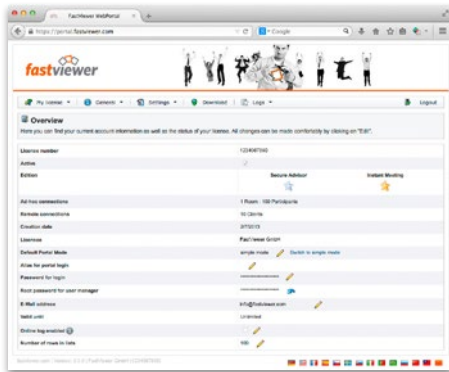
FastViewer WebPortal

https://portal.fastviewer.com

Google

fastviewer

My license | Contacts | Settings | Download | Logs | Logout

Overview

Here you can find your current account information as well as the status of your license. All changes can be made comfortably by clicking on "Edit".

| | | |
|---|---|---|
| Licence number | 1234567890 | |
| Active | | |
| Edition | Secure Advisor | Instant Meeting |
| Ad hoc connections | 1 Room - 100 Participants | |
| Remote connections | 10 Clients | |
| Creation date | 2/7/2013 | |
| Licensee | FastViewer GmbH | |
| Default Portal Mode | simple mode | Switch to simple mode |
| Alias for portal login | | |
| Password for login | ********** | |
| Root password for user manager | ********** | |
| E-Mail address | info@fastviewer.com | |
| Valid until | Unlimited | |
| Online log enabled | | |
| Number of rows in lists | 100 | |

fastviewer.com | Version 3.1.0 | FastViewer GmbH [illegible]